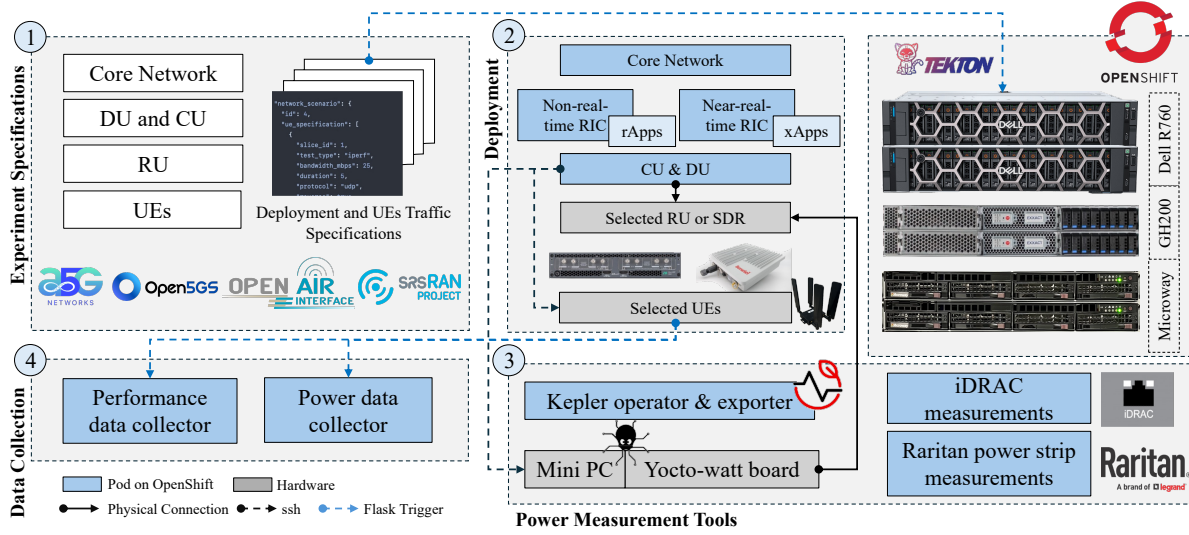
1
Experiment Specifications
Core Network
DU and CU
RU
UEs
"network_scenario": {
"id": 4,
"ue_specification": [
{
"slice_id": 1,
"test_type": "iperf",
"bandwidth_mbps": 25,
"duration": 5,
"protocol": "udp",
Deployment and UEs Traffic Specifications
5G NETWORKS
Open5GS
OPEN AIR INTERFACE
SRSRAN PROJECT

2
Deployment
Core Network
Non-real-time RIC
rApps
Near-real-time RIC
xApps
CU & DU
Selected RU or SDR
Selected UEs

TEKTON
OPENSHIFT
Dell R760
GH200
Microway

4
Data Collection
Performance data collector
Power data collector

3
Kepler operator & exporter
Mini PC
Yocto-watt board
iDRAC measurements
iDRAC
Raritan power strip measurements
Raritan.
A brand of legrand
Power Measurement Tools

Pod on OpenShift
Hardware
Physical Connection
ssh
Flask Trigger